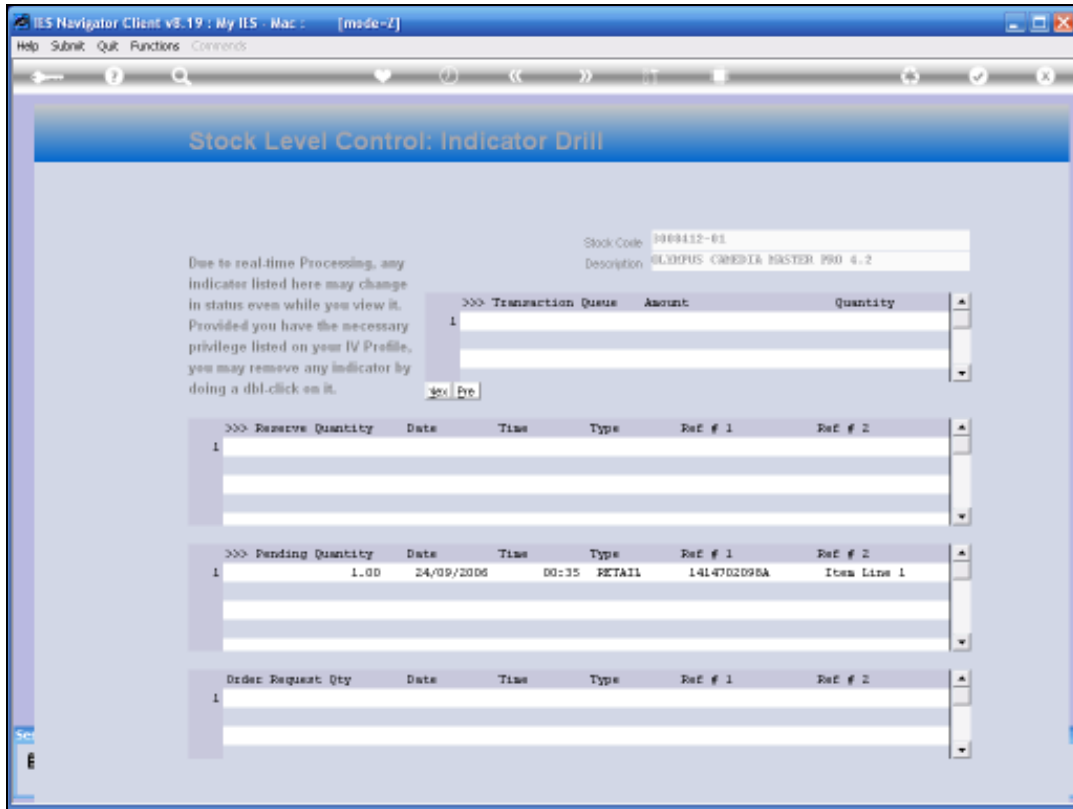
IES Navigator Client v8.19 : My IES - Mac : [mode=Z]

Help Submit Quit Functions Commands

Stock Level Control: Indicator Drill

Stock Code 3008412-01
Description OLYMPUS CAMEDIA MASTER PRO 4.2

Due to real-time Processing, any indicator listed here may change in status even while you view it. Provided you have the necessary privilege listed on your IV Profile, you may remove any indicator by doing a dbl-click on it.

| | >>> Transaction Queue | Amount | Quantity |
|---|---|---|---|
| 1 | | | |

Nex Pre

| | >>> Reserve Quantity | Date | Time | Type | Ref # 1 | Ref # 2 |
|---|---|---|---|---|---|---|
| 1 | | | | | | |

| | >>> Pending Quantity | Date | Time | Type | Ref # 1 | Ref # 2 |
|---|---|---|---|---|---|---|
| 1 | 1.00 | 24/09/2006 | 00:35 | RETAIL | 1414702098A | Item Line 1 |

| | Order Request Qty | Date | Time | Type | Ref # 1 | Ref # 2 |
|---|---|---|---|---|---|---|
| 1 | | | | | | |